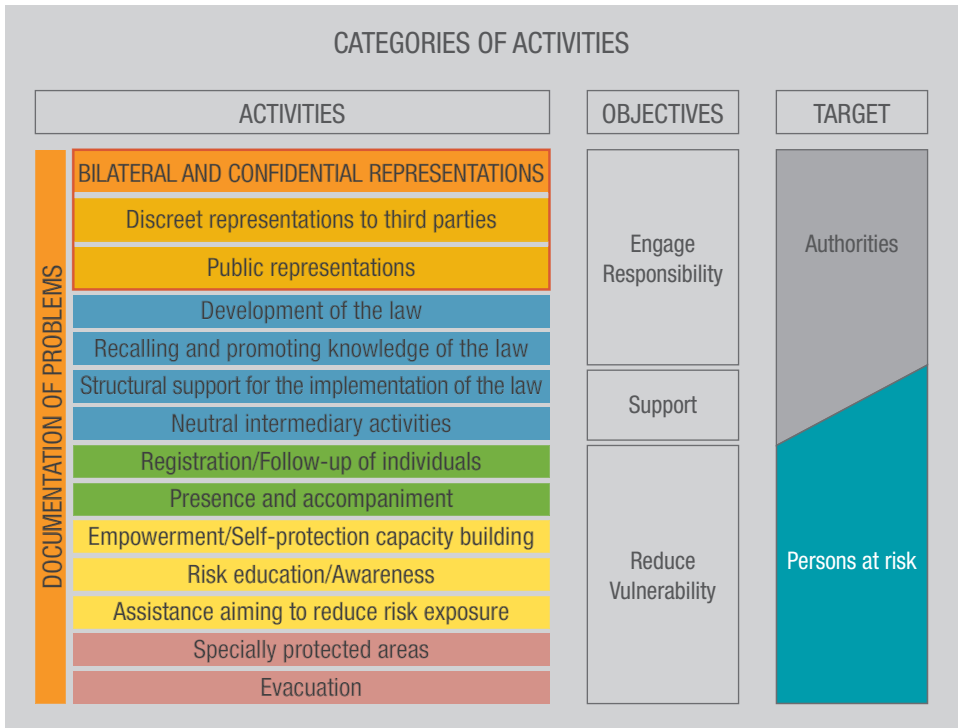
CATEGORIES OF ACTIVITIES

ACTIVITIES

OBJECTIVES

TARGET

DOCUMENTATION OF PROBLEMS

BILATERAL AND CONFIDENTIAL REPRESENTATIONS

Discreet representations to third parties

Public representations

Development of the law

Recalling and promoting knowledge of the law

Structural support for the implementation of the law

Neutral intermediary activities

Registration/Follow-up of individuals

Presence and accompaniment

Empowerment/Self-protection capacity building

Risk education/Awareness

Assistance aiming to reduce risk exposure

Specially protected areas

Evacuation

Engage Responsibility

Support

Reduce Vulnerability

Authorities

Persons at risk